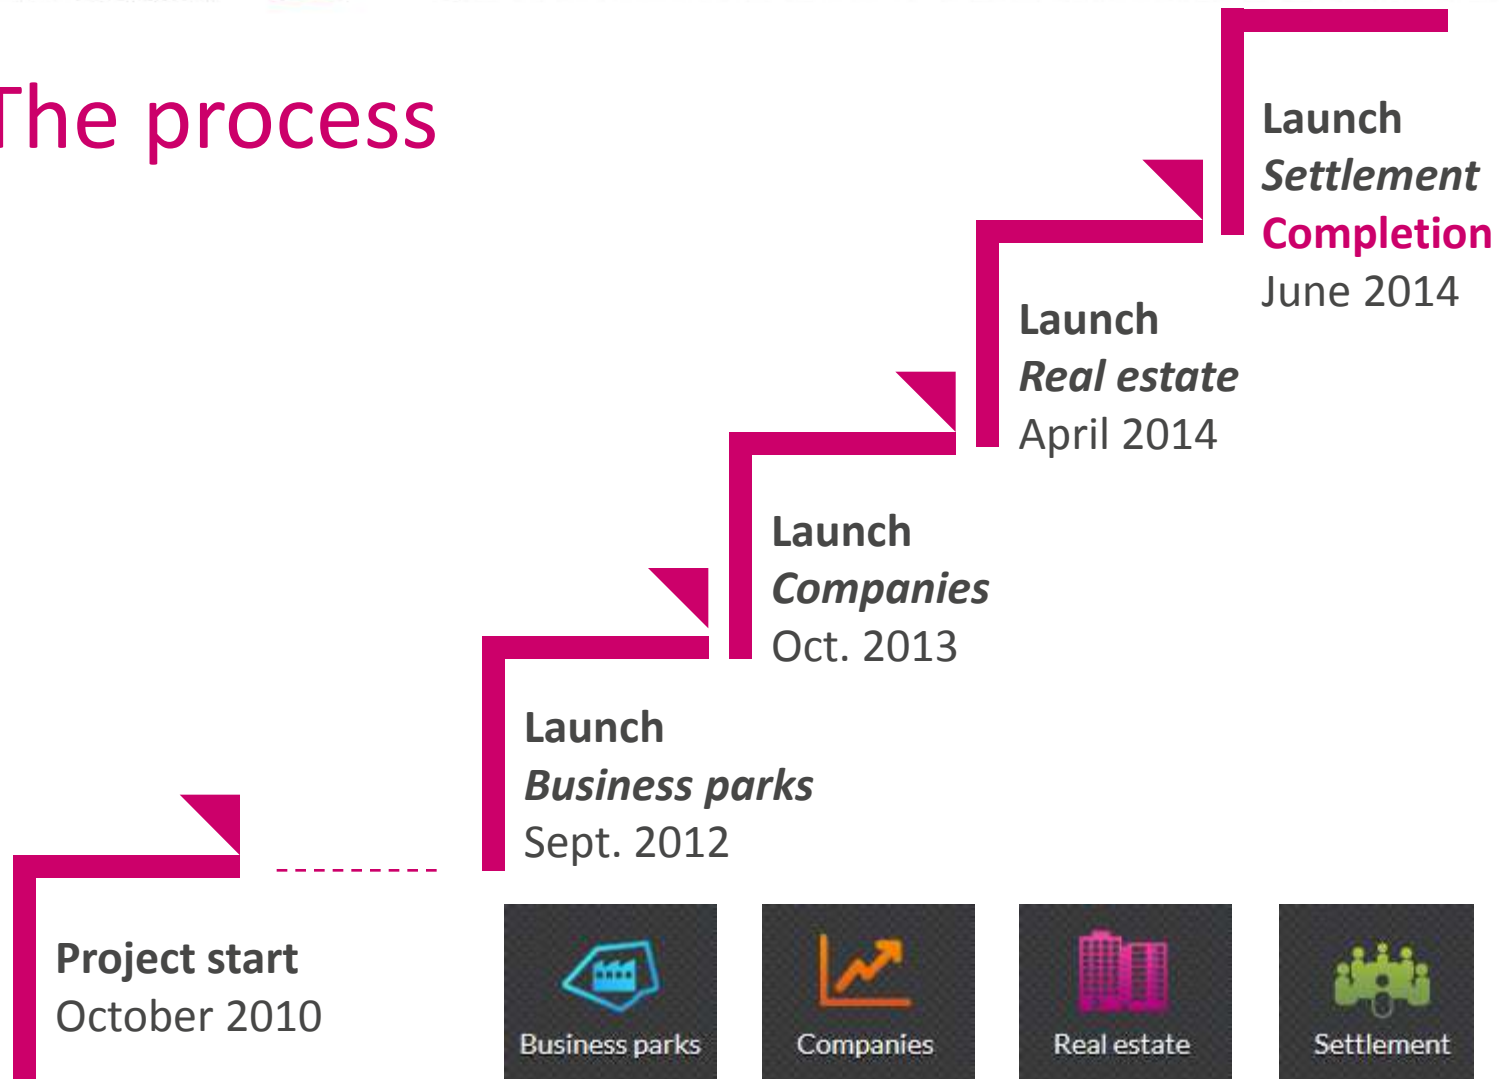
The process

Launch
*Settlement*
Completion
June 2014

Launch
*Real estate*
April 2014

Launch
*Companies*
Oct. 2013

Launch
*Business parks*
Sept. 2012

Project start
October 2010

Business parks

Companies

Real estate

Settlement